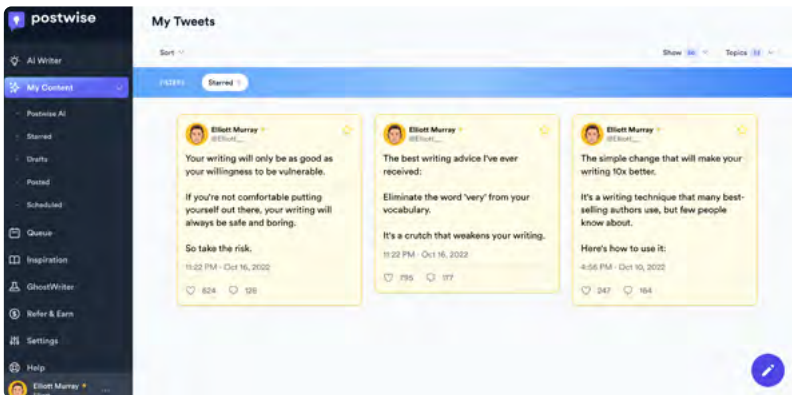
postwise

AI Writer
My Content
Postwise AI
Starred
Drafts
Posted
Scheduled
Queue
Inspiration
GhostWriter
Refer & Earn
Settings
Help
Elliott Murray

My Tweets

Sort

Show 36
Topics 12

FILTERS
Starred

Elliott Murray
@Elliott__

Your writing will only be as good as your willingness to be vulnerable.

If you're not comfortable putting yourself out there, your writing will always be safe and boring.

So take the risk.

11:22 PM · Oct 16, 2022

624 126

Elliott Murray
@Elliott__

The best writing advice I've ever received:

Eliminate the word 'very' from your vocabulary.

It's a crutch that weakens your writing.

11:22 PM · Oct 16, 2022

795 117

Elliott Murray
@Elliott__

The simple change that will make your writing 10x better.

It's a writing technique that many best-selling authors use, but few people know about.

Here's how to use it:

4:56 PM · Oct 10, 2022

247 164